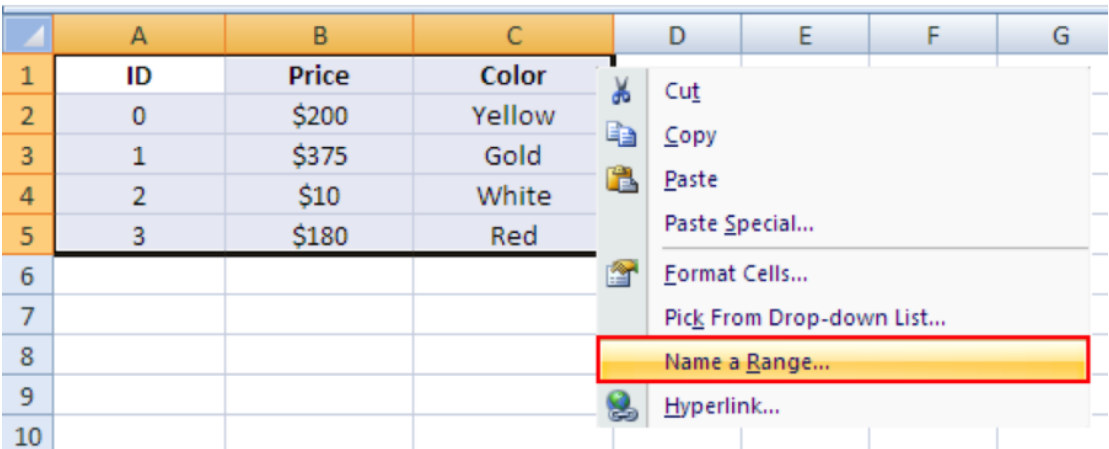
| | A | B | C | D | E | F | G |
|---|---|---|---|---|---|---|---|
| 1 | ID | Price | Color | | | | |
| 2 | 0 | \$200 | Yellow | | | | |
| 3 | 1 | \$375 | Gold | | | | |
| 4 | 2 | \$10 | White | | | | |
| 5 | 3 | \$180 | Red | | | | |
| 6 | | | | | | | |
| 7 | | | | | | | |
| 8 | | | | | | | |
| 9 | | | | | | | |
| 10 | | | | | | | |

Cut
Copy
Paste
Paste Special...
Format Cells...
Pick From Drop-down List...
Name a Range...
Hyperlink...